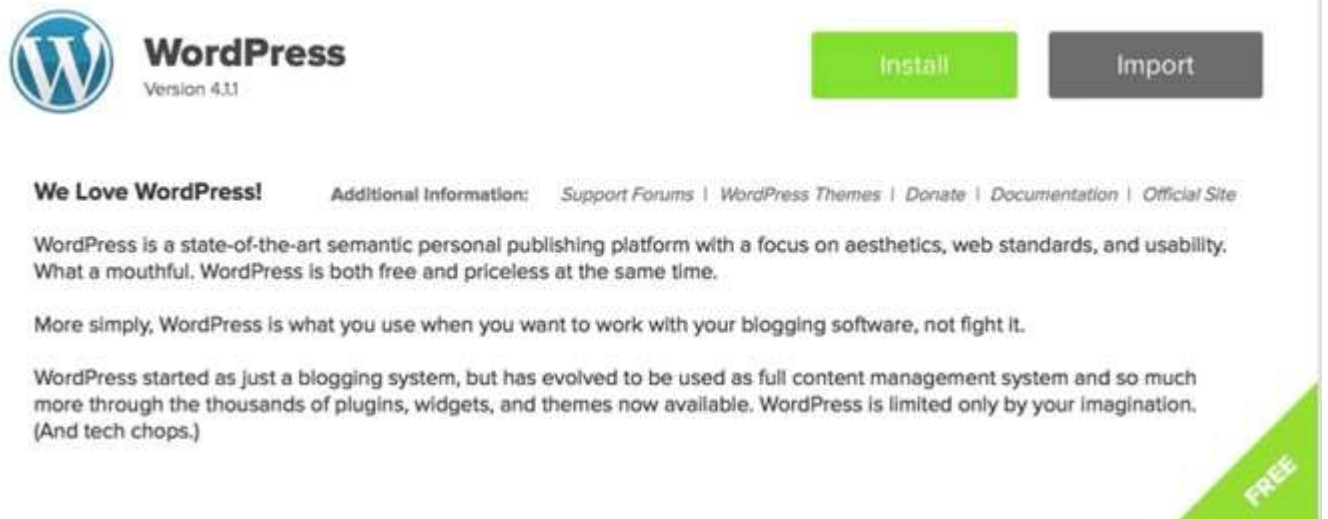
WordPress
Version 4.1.1

Install

Import

We Love WordPress!

Additional Information: Support Forums | WordPress Themes | Donate | Documentation | Official Site

WordPress is a state-of-the-art semantic personal publishing platform with a focus on aesthetics, web standards, and usability. What a mouthful. WordPress is both free and priceless at the same time.

More simply, WordPress is what you use when you want to work with your blogging software, not fight it.

WordPress started as just a blogging system, but has evolved to be used as full content management system and so much more through the thousands of plugins, widgets, and themes now available. WordPress is limited only by your imagination. (And tech chops.)

FREE